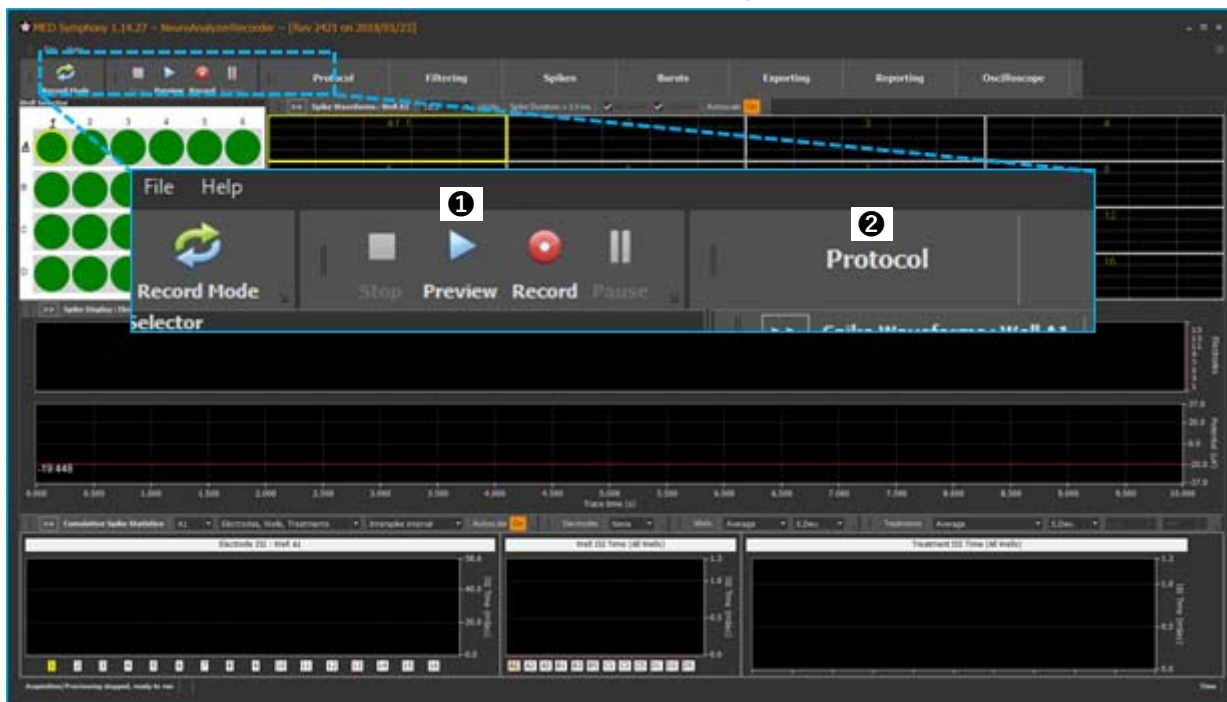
MED Symphony 1.14.27 – NeuroAnalyzerRecorder – [Rev 2421 on 2018/03/23]

Record Mode

Protocol Filtering Spikes Bursts Exporting Reporting Oscilloscope

File Help

❶

❷

Record Mode

Stop Preview Record Pause

Protocol

Selector

Spike Waveforms: Well A1

1 2 3 4 5 6

A B C D

-19.448

0.000 0.500 1.000 1.500 2.000 2.500 3.000 3.500 4.000 4.500 5.000 5.500 6.000 6.500 7.000 7.500 8.000 8.500 9.000 9.500 10.000

Trace time (s)

37.0 18.5 0.0 -18.5 -37.0

Cumulative Spike Statistics A1 Electrodes, Wells, Treatments Interspike interval Autoscale On Electrodes None Wells Average Treatments Average

Electrode ISI : Well A1

Well ISI Time (All Wells)

Treatment ISI Time (All Wells)

1 2 3 4 5 6 7 8 9 10 11 12 13 14 15 16

Acquisition/Processing stopped, ready to run

Time